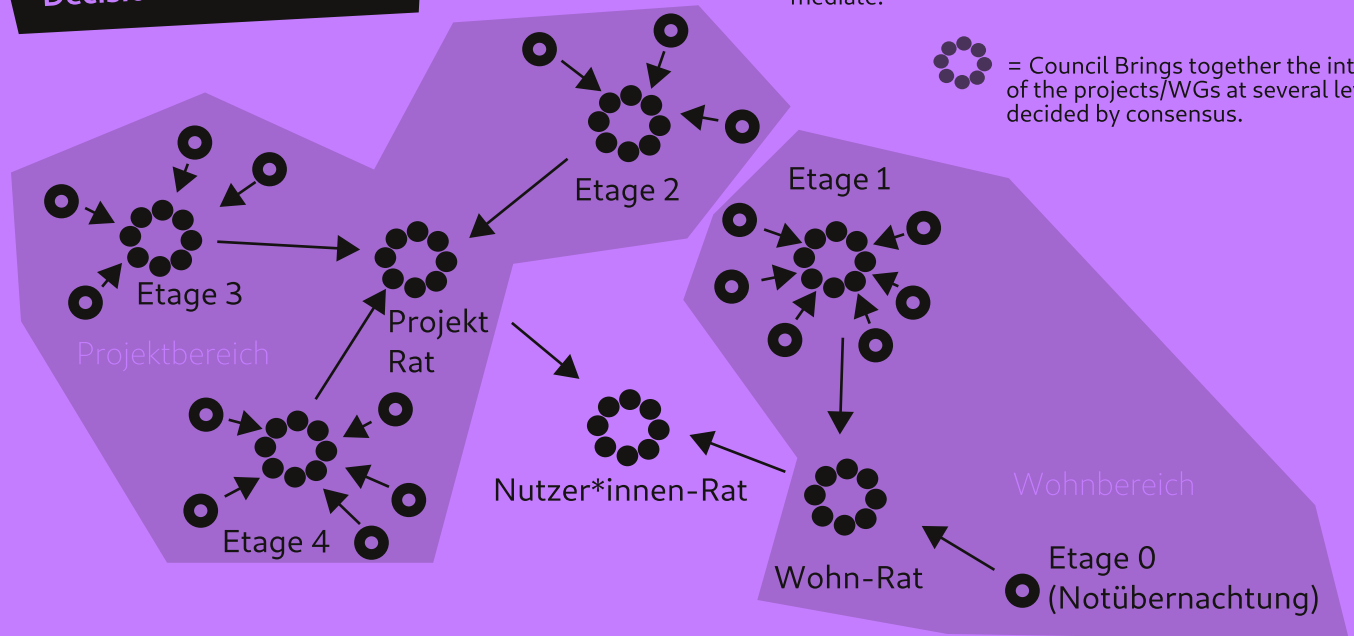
Decisi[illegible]

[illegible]mediate.

= Council Brings together the int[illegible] of the projects/WGs at several le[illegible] decided by consensus.

Etage 2

Etage 3

Projekt Rat

Projektbereich

Etage 4

Etage 1

Nutzer*innen-Rat

Wohnbereich

Wohn-Rat

Etage 0 (Notübernachtung)